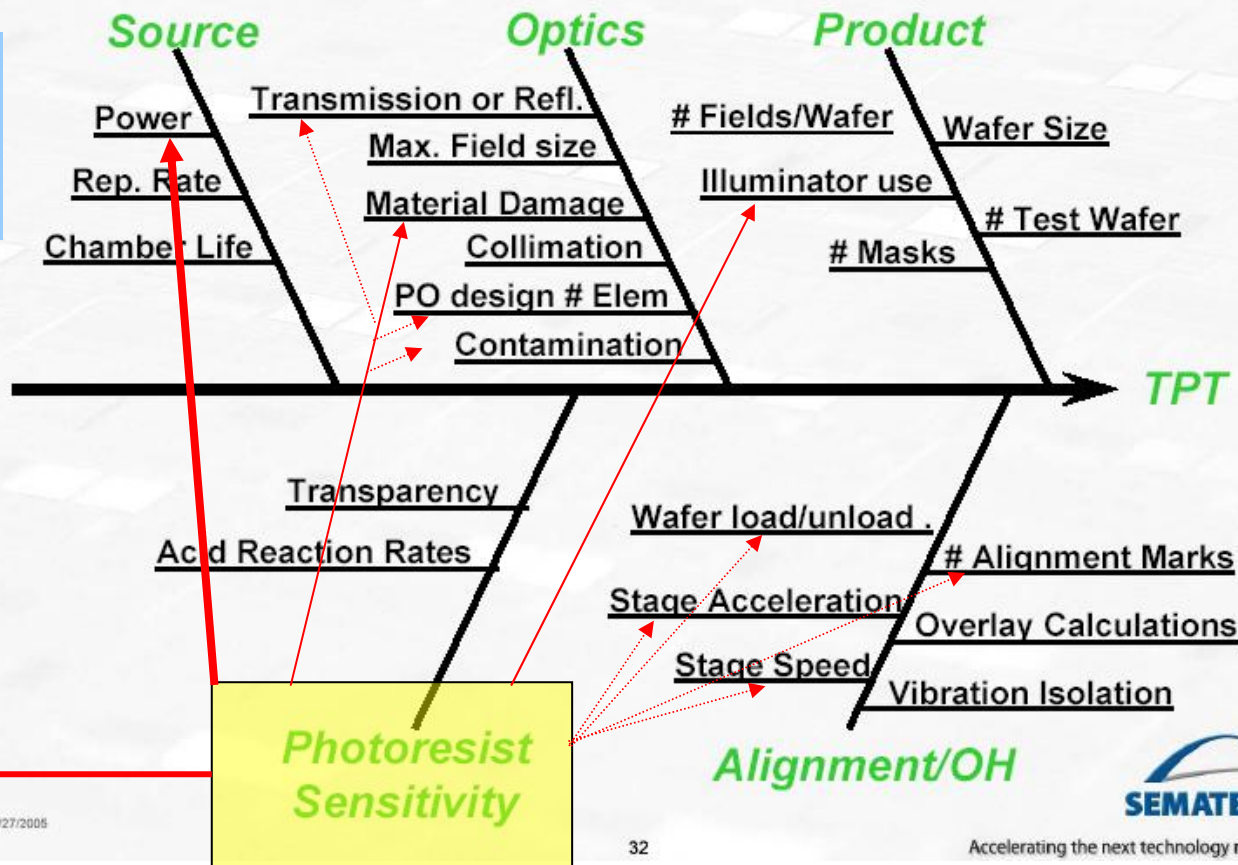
Source

Power

Rep. Rate

Chamber Life

Optics

Transmission or Refl.

Max. Field size

Material Damage

Collimation

PO design # Elem

Contamination

Product

# Fields/Wafer

Illuminator use

# Masks

Wafer Size

# Test Wafer

TPT

Transparency

Acid Reaction Rates

Wafer load/unload .

# Alignment Marks

Stage Acceleration

Overlay Calculations

Stage Speed

Vibration Isolation

Alignment/OH

Photoresist Sensitivity

/27/2005

32

SEMATE

Accelerating the next technology r